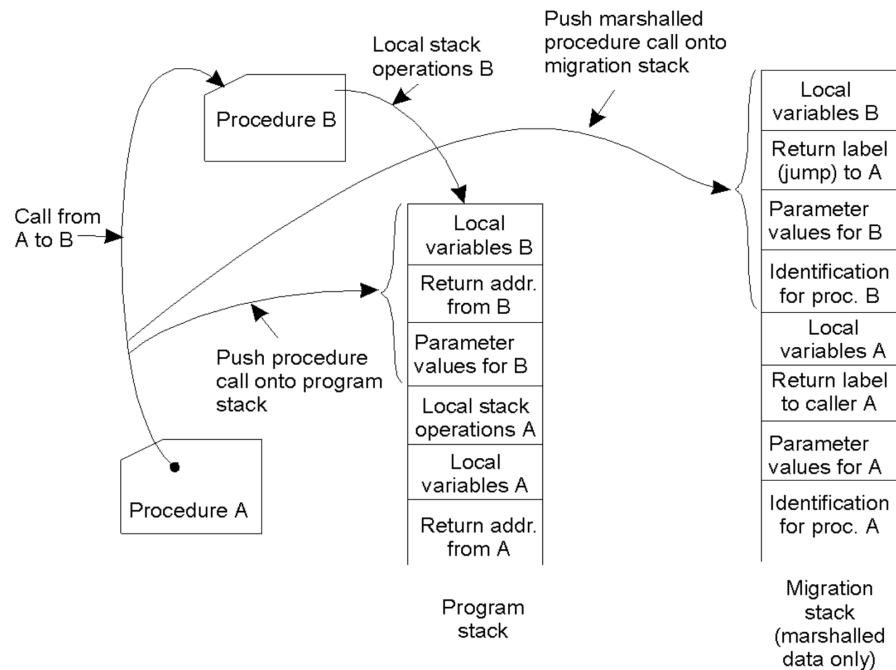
Push marshalled procedure call onto migration stack

Local stack operations B

Procedure B

Call from A to B

Push procedure call onto program stack

Procedure A

| Local variables B |
|---|
| Return addr. from B |
| Parameter values for B |
| Local stack operations A |
| Local variables A |
| Return addr. from A |

Program stack

| Local variables B |
|---|
| Return label (jump) to A |
| Parameter values for B |
| Identification for proc. B |
| Local variables A |
| Return label to caller A |
| Parameter values for A |
| Identification for proc. A |

Migration stack (marshalled data only)